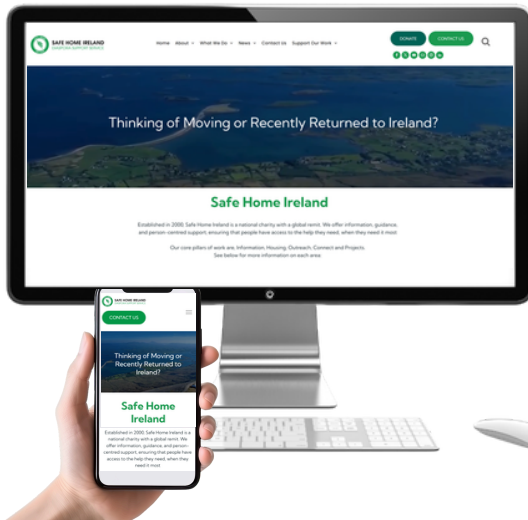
SAFE HOME IRELAND
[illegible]

Home About What We Do News Contact Us Support Our Work

DONATE CONTACT US

Thinking of Moving or Recently Returned to Ireland?

Safe Home Ireland

Established in 2000, Safe Home Ireland is a national charity with a global remit. We offer information, guidance, and person-centred support, ensuring that people have access to the help they need, when they need it most.

Our core pillars of work are: Information, Housing, Outreach, Connect and Projects. See below for more information on each area.

SAFE HOME IRELAND

CONTACT US

Thinking of Moving or Recently Returned to Ireland?

Safe Home Ireland

Established in 2000, Safe Home Ireland is a national charity with a global remit. We offer information, guidance, and person-centred support, ensuring that people have access to the help they need, when they need it most